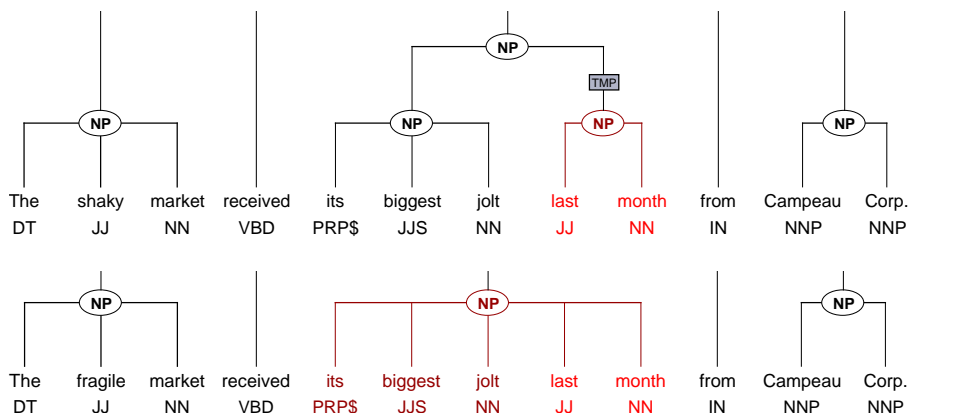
NP
TMP
NP NP NP NP
The shaky market received its biggest jolt last month from Campeau Corp.
DT JJ NN VBD PRP$ JJS NN JJ NN IN NNP NNP

NP NP NP
The fragile market received its biggest jolt last month from Campeau Corp.
DT JJ NN VBD PRP$ JJS NN JJ NN IN NNP NNP